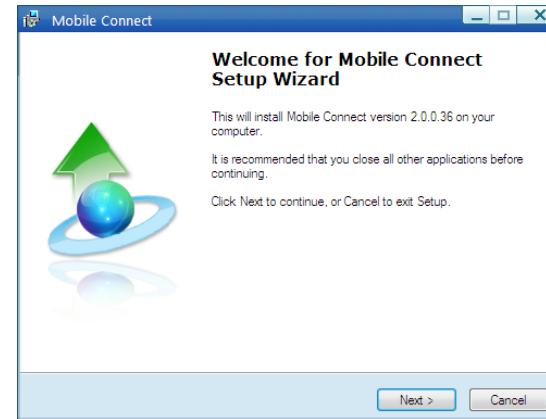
Mobile Connect

Welcome for Mobile Connect Setup Wizard

This will install Mobile Connect version 2.0.0.36 on your computer.

It is recommended that you close all other applications before continuing.

Click Next to continue, or Cancel to exit Setup.

Next >
Cancel